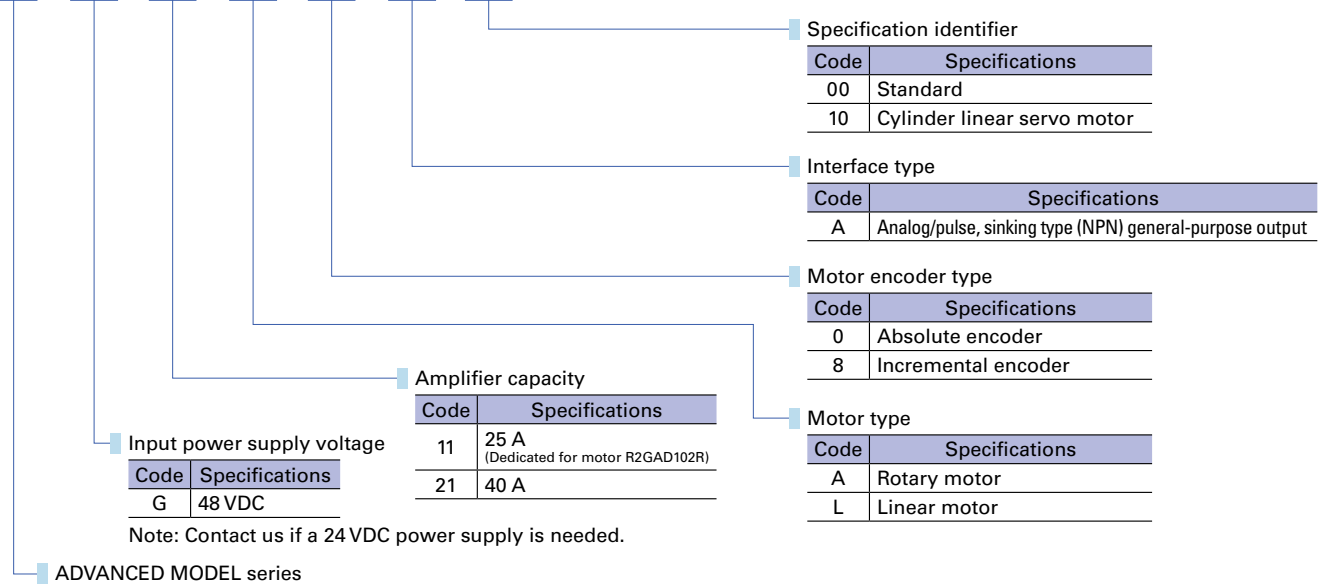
Specification identifier

| Code | Specifications |
|---|---|
| 00 | Standard |
| 10 | Cylinder linear servo motor |

Interface type

| Code | Specifications |
|---|---|
| A | Analog/pulse, sinking type (NPN) general-purpose output |

Motor encoder type

| Code | Specifications |
|---|---|
| 0 | Absolute encoder |
| 8 | Incremental encoder |

Amplifier capacity

| Code | Specifications |
|---|---|
| 11 | 25 A (Dedicated for motor R2GAD102R) |
| 21 | 40 A |

Motor type

| Code | Specifications |
|---|---|
| A | Rotary motor |
| L | Linear motor |

Input power supply voltage

| Code | Specifications |
|---|---|
| G | 48 VDC |

Note: Contact us if a 24 VDC power supply is needed.

ADVANCED MODEL series